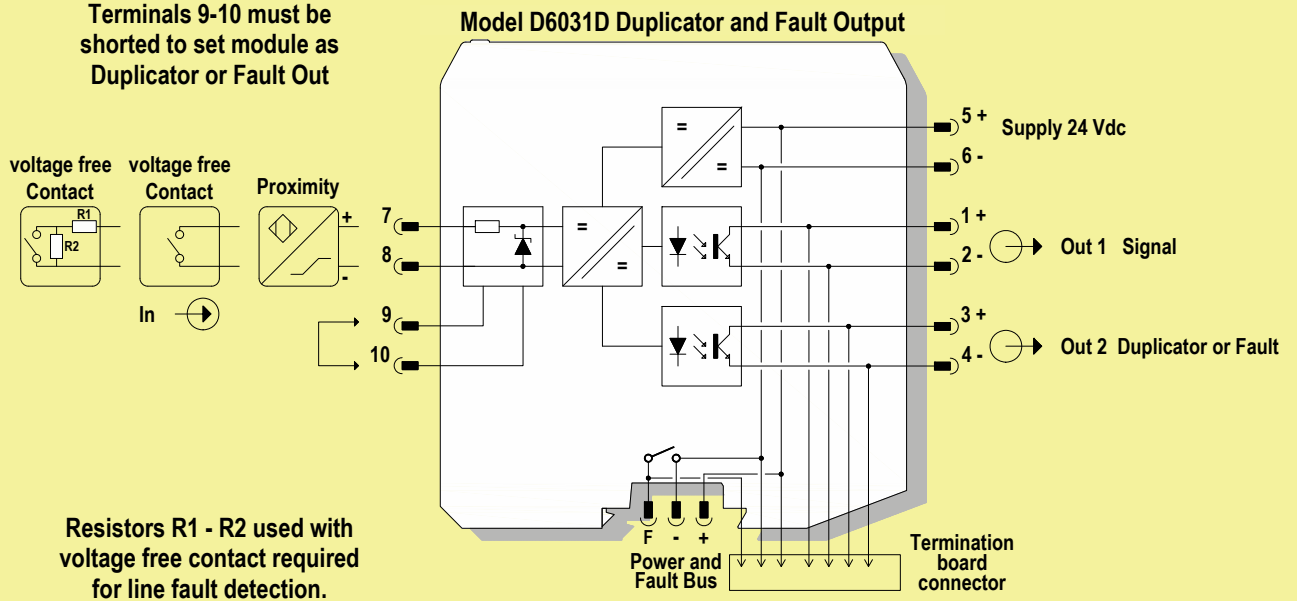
Terminals 9-10 must be shorted to set module as Duplicator or Fault Out

Model D6031D Duplicator and Fault Output

voltage free Contact

R1

R2

voltage free Contact

Proximity

+

-

In

7

8

9

10

=

=

=

=

5 +

Supply 24 Vdc

6 -

1 +

2 -

Out 1 Signal

3 +

4 -

Out 2 Duplicator or Fault

F - +

Power and Fault Bus

Termination board connector

Resistors R1 - R2 used with voltage free contact required for line fault detection.